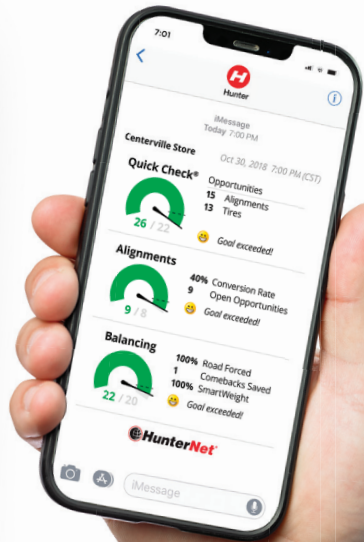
7:01

Hunter

iMessage
Today 7:00 PM

Centerville Store
Oct 30, 2018 7:00 PM (CST)

Quick Check®
Opportunities
15 Alignments
13 Tires
26 / 22
Goal exceeded!

Alignments
40% Conversion Rate
9 Open Opportunities
9 / 8
Goal exceeded!

Balancing
100% Road Forced
1 Comebacks Saved
100% SmartWeight
22 / 20
Goal exceeded!

HunterNet

iMessage